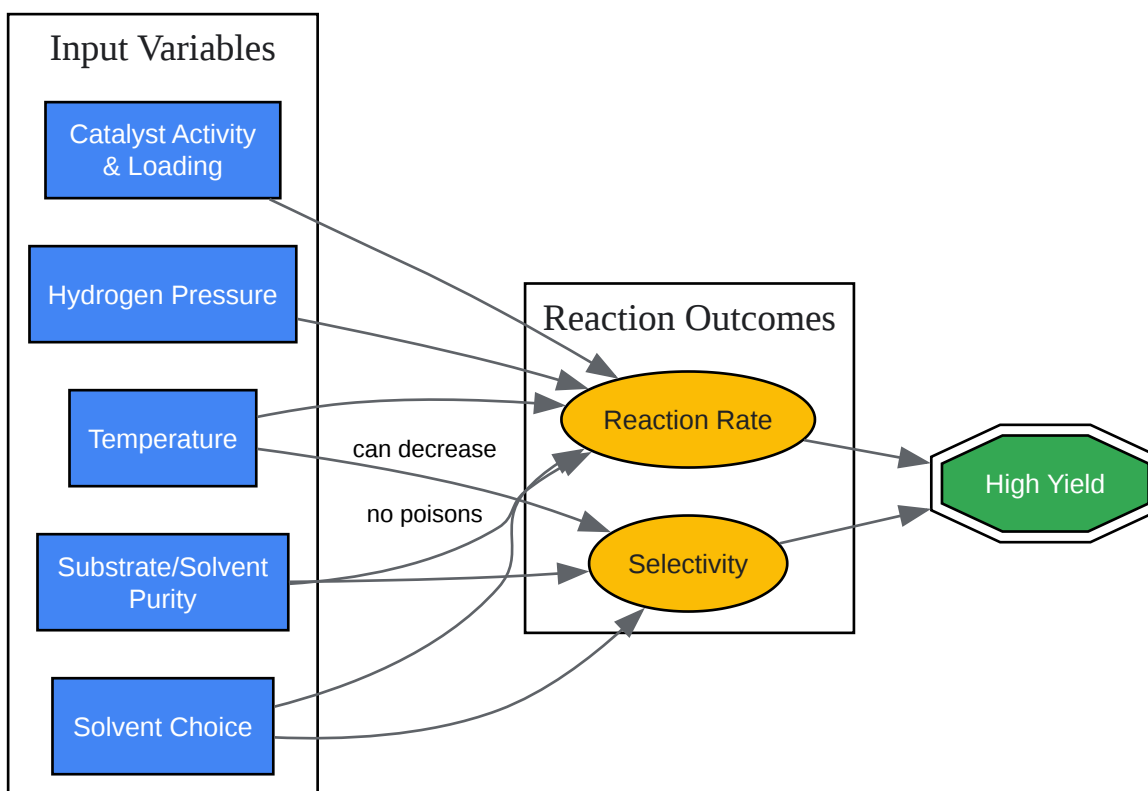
Input Variables

Catalyst Activity & Loading

Hydrogen Pressure

Temperature

Substrate/Solvent Purity

Solvent Choice

Reaction Outcomes

Reaction Rate

Selectivity

can decrease

no poisons

High Yield